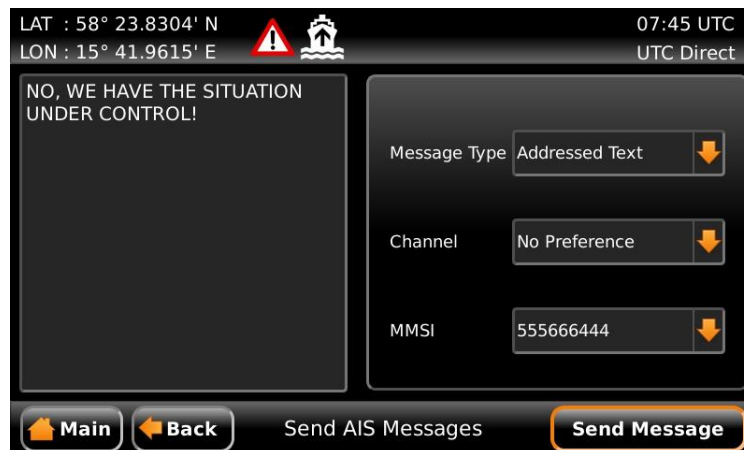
LAT : 58° 23.8304' N
LON : 15° 41.9615' E

07:45 UTC
UTC Direct

NO, WE HAVE THE SITUATION UNDER CONTROL!

Message Type Addressed Text

Channel No Preference

MMSI 555666444

Main Back Send AIS Messages Send Message